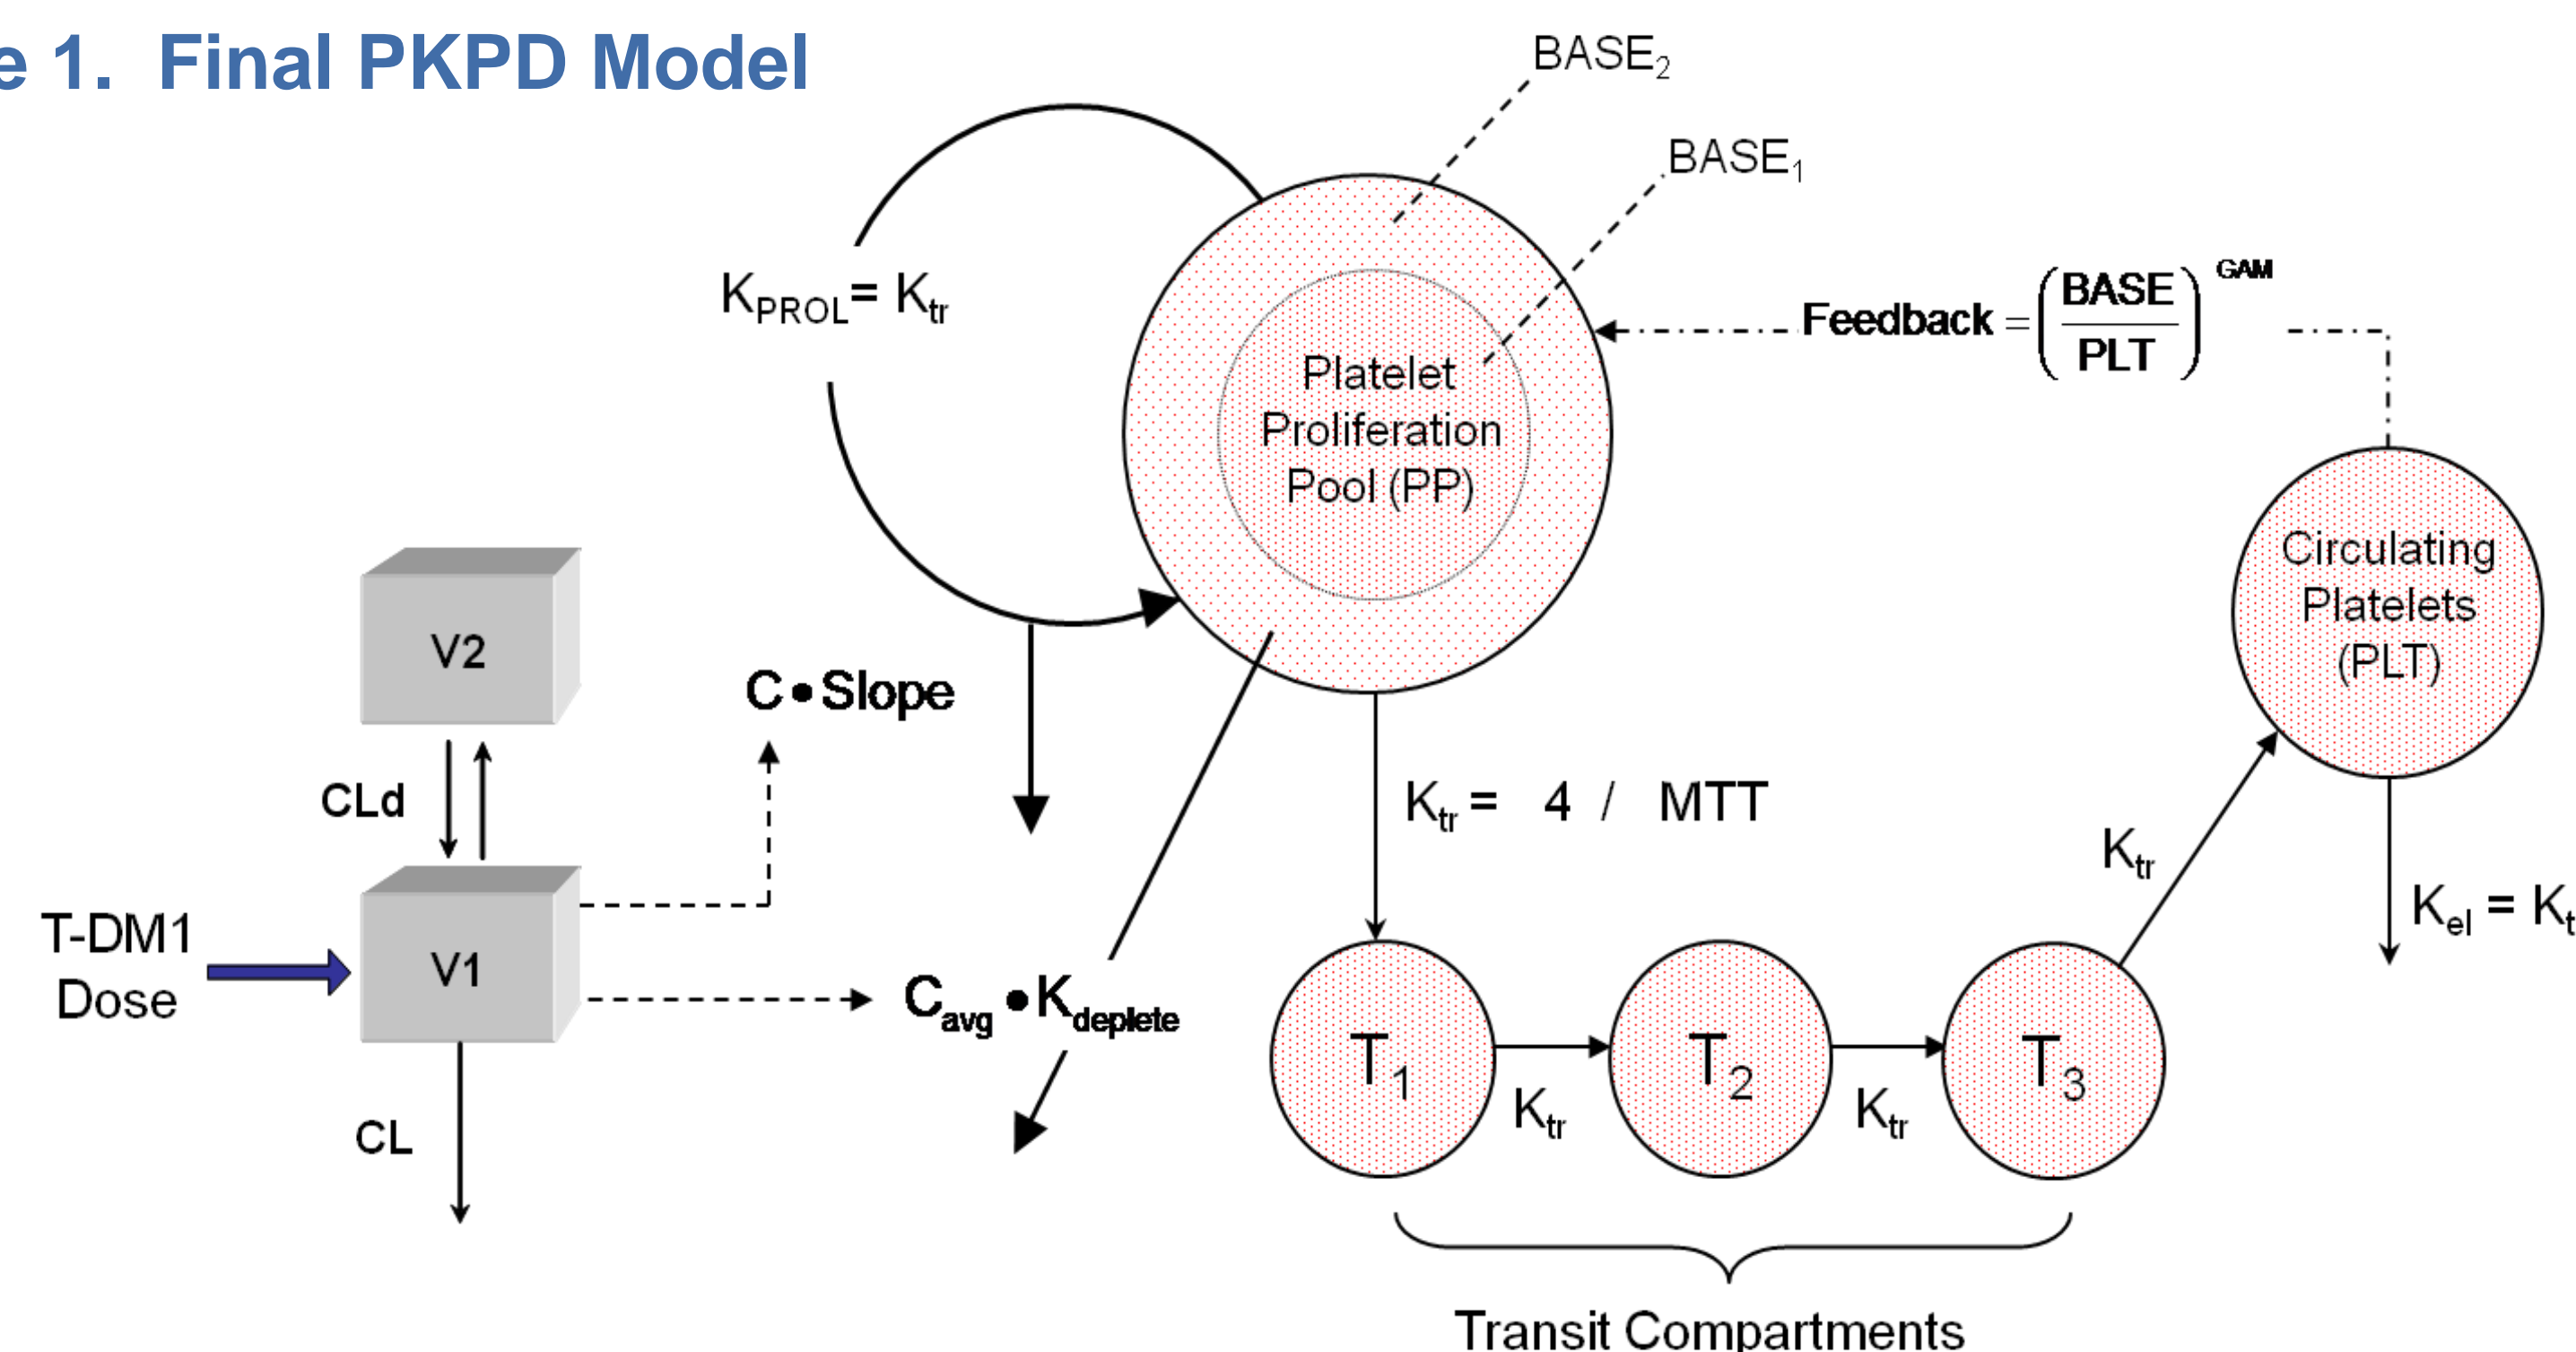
e 1. Final PKPD Model

BASE$_2$

BASE$_1$

$K_{PROL} = K_{tr}$

Platelet Proliferation Pool (PP)

Feedback $= \left(\frac{BASE}{PLT}\right)^{GAM}$

Circulating Platelets (PLT)

V2

CLd

C • Slope

$K_{tr} = 4 / MTT$

$K_{tr}$

$K_{el} = K_t$

T-DM1 Dose

V1

$C_{avg} \bullet K_{deplete}$

$T_1$

$T_2$

$T_3$

$K_{tr}$

$K_{tr}$

CL

Transit Compartments